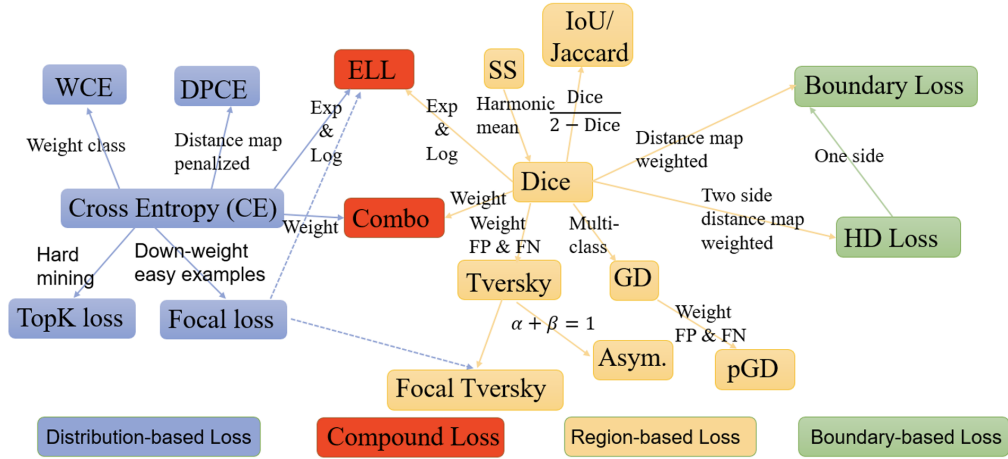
IoU/
Jaccard

WCE

DPCE

ELL

SS

Boundary Loss

Weight class

Distance map penalized

Exp & Log

Exp & Log

Harmonic mean

$\frac{Dice}{2 - Dice}$

Distance map weighted

One side

Dice

Cross Entropy (CE)

Weight

Combo

Weight

Weight FP & FN

Multi-class

Two side distance map weighted

HD Loss

Hard mining

Down-weight easy examples

Tversky

GD

TopK loss

Focal loss

$\alpha + \beta = 1$

Weight FP & FN

Asym.

pGD

Focal Tversky

Distribution-based Loss

Compound Loss

Region-based Loss

Boundary-based Loss